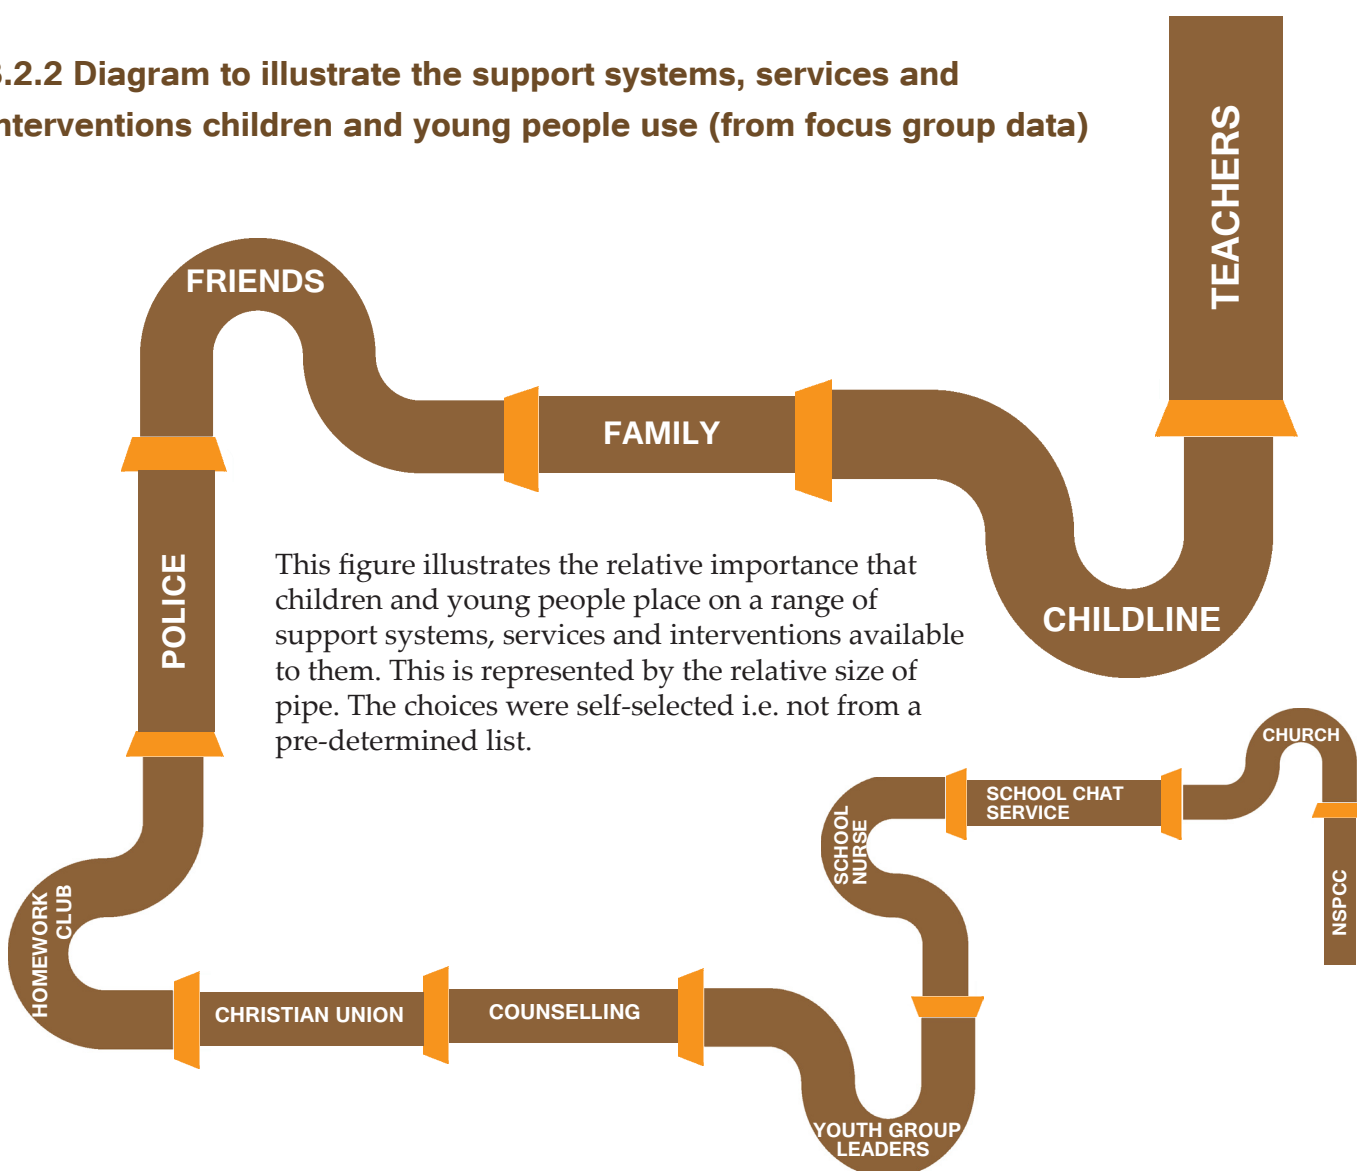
.2.2 Diagram to illustrate the support systems, services and nterventions children and young people use (from focus group data)

TEACHERS

FRIENDS

FAMILY

CHILDLINE

POLICE

This figure illustrates the relative importance that children and young people place on a range of support systems, services and interventions available to them. This is represented by the relative size of pipe. The choices were self-selected i.e. not from a pre-determined list.

CHURCH

SCHOOL CHAT SERVICE

SCHOOL NURSE

NSPCC

HOMEWORK CLUB

CHRISTIAN UNION

COUNSELLING

YOUTH GROUP LEADERS